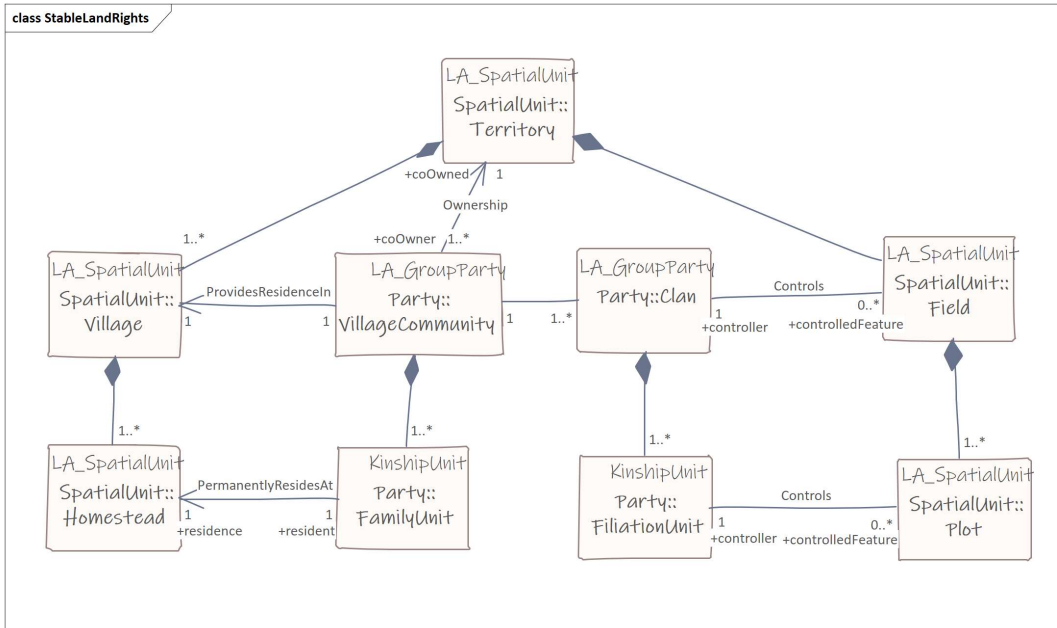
class StableLandRights

LA_SpatialUnit
SpatialUnit::
Territory

+coOwned
1
Ownership
+coOwner
1..*

1..*

LA_SpatialUnit
SpatialUnit::
Village

ProvidesResidenceIn
1
1

LA_GroupParty
Party::
VillageCommunity

1
1..*

LA_GroupParty
Party::Clan

Controls
1
+controller
0..*
+controlledFeature

LA_SpatialUnit
SpatialUnit::
Field

1..*
1..*
1..*
1..*

LA_SpatialUnit
SpatialUnit::
Homestead

PermanentlyResidesAt
1
+residence
1
+resident

KinshipUnit
Party::
FamilyUnit

KinshipUnit
Party::
FiliationUnit

Controls
1
+controller
0..*
+controlledFeature

LA_SpatialUnit
SpatialUnit::
Plot